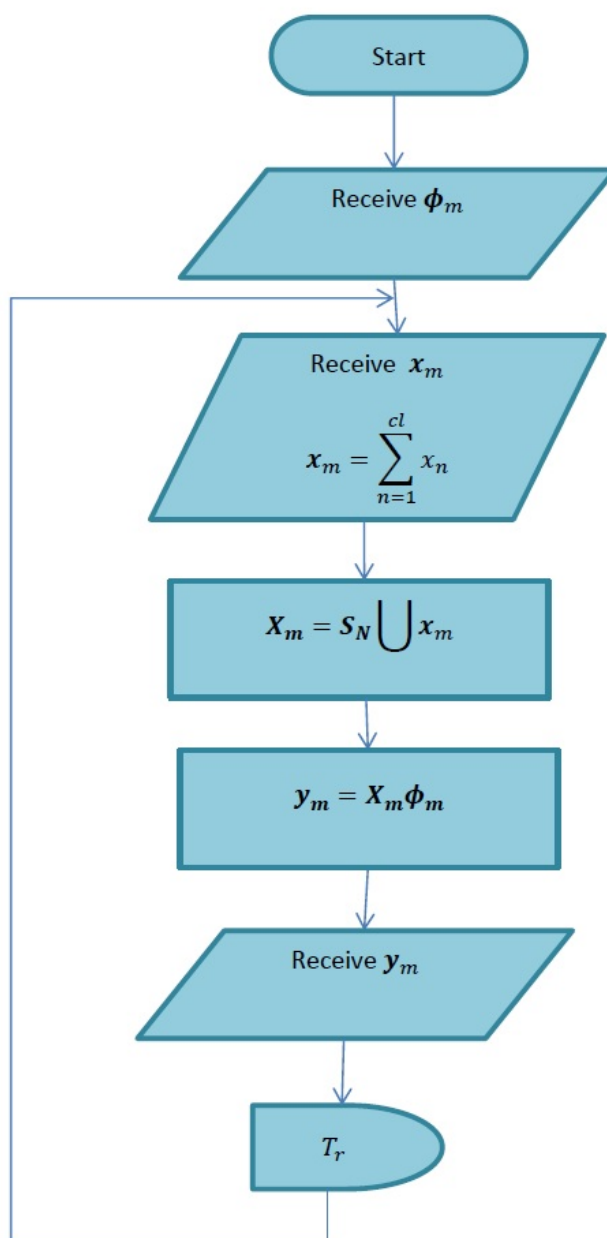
Start

Receive $\boldsymbol{\phi}_m$

Receive $\boldsymbol{x}_m$

$\boldsymbol{x}_m = \sum_{n=1}^{cl} x_n$

$\boldsymbol{X_m} = \boldsymbol{S_N} \bigcup \boldsymbol{x_m}$

$\boldsymbol{y_m} = \boldsymbol{X_m}\boldsymbol{\phi_m}$

Receive $\boldsymbol{y}_m$

$T_r$